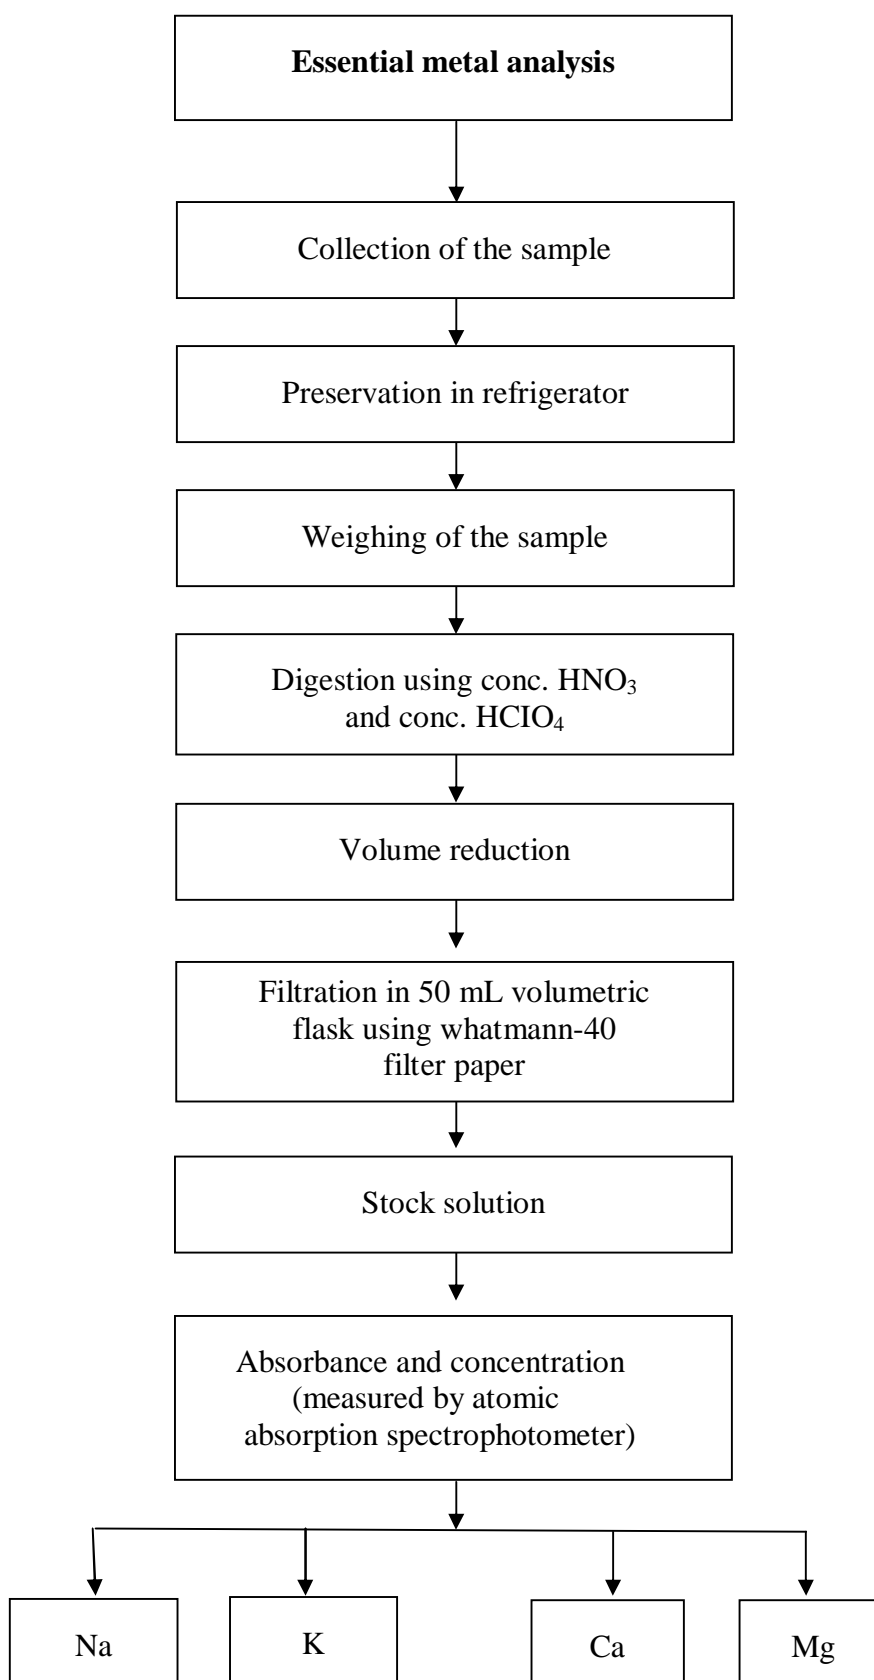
**Essential metal analysis**

Collection of the sample

Preservation in refrigerator

Weighing of the sample

Digestion using conc. $HNO_3$ and conc. $HClO_4$

Volume reduction

Filtration in 50 mL volumetric flask using whatmann-40 filter paper

Stock solution

Absorbance and concentration (measured by atomic absorption spectrophotometer)

Na

K

Ca

Mg